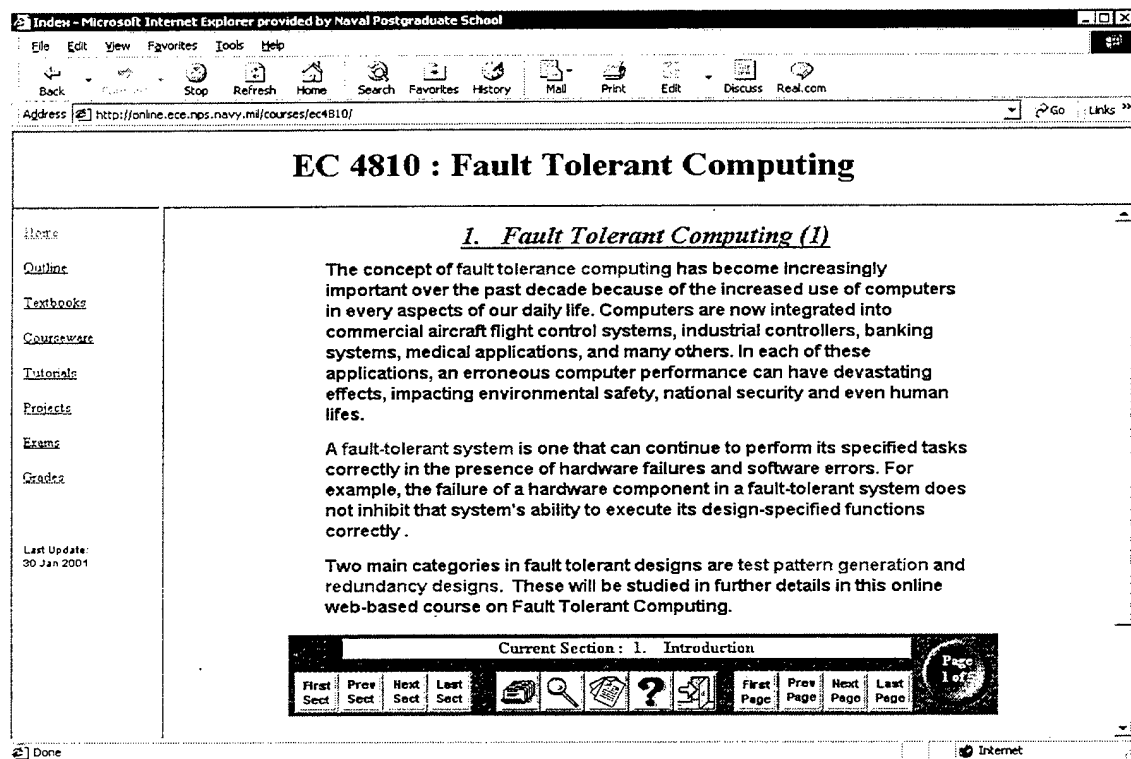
Index - Microsoft Internet Explorer provided by Naval Postgraduate School

File Edit View Favorites Tools Help

Back Forward Stop Refresh Home Search Favorites History Mail Print Edit Discuss Real.com

Address http://online.ece.nps.navy.mil/courses/ec4810/ Go Links »

EC 4810 : Fault Tolerant Computing

Home

Outline

Textbooks

Courseware

Tutorials

Projects

Exams

Grades

Last Update: 30 Jan 2001

1. Fault Tolerant Computing (I)

The concept of fault tolerance computing has become increasingly important over the past decade because of the increased use of computers in every aspects of our daily life. Computers are now integrated into commercial aircraft flight control systems, industrial controllers, banking systems, medical applications, and many others. In each of these applications, an erroneous computer performance can have devastating effects, impacting environmental safety, national security and even human lifes.

A fault-tolerant system is one that can continue to perform its specified tasks correctly in the presence of hardware failures and software errors. For example, the failure of a hardware component in a fault-tolerant system does not inhibit that system's ability to execute its design-specified functions correctly .

Two main categories in fault tolerant designs are test pattern generation and redundancy designs. These will be studied in further details in this online web-based course on Fault Tolerant Computing.

Current Section : 1. Introduction

First Sect Prev Sect Next Sect Last Sect First Page Prev Page Next Page Last Page

Page 1 of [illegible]

Done Internet